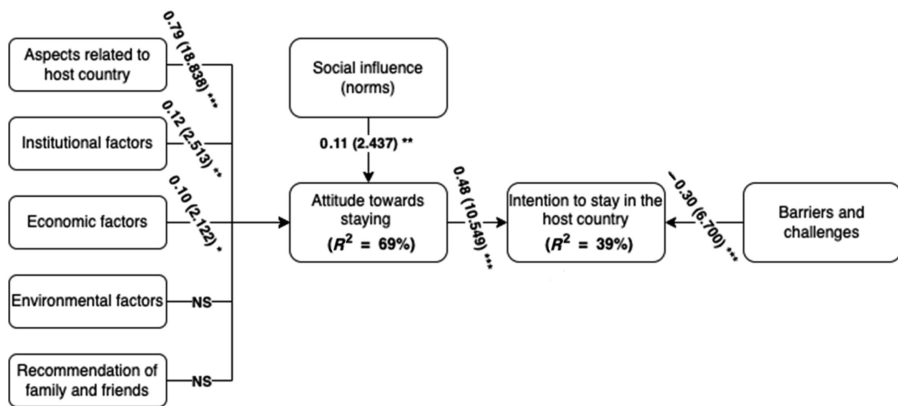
Aspects related to host country

0.79 (18.838) ***

Institutional factors

0.12 (2.513) **

Economic factors

0.10 (2.122) *

Environmental factors

NS

Recommendation of family and friends

NS

Social influence (norms)

0.11 (2.437) **

Attitude towards staying
($R^2$ = 69%)

0.48 (10.549) ***

Intention to stay in the host country
($R^2$ = 39%)

−0.30 (6.700) ***

Barriers and challenges